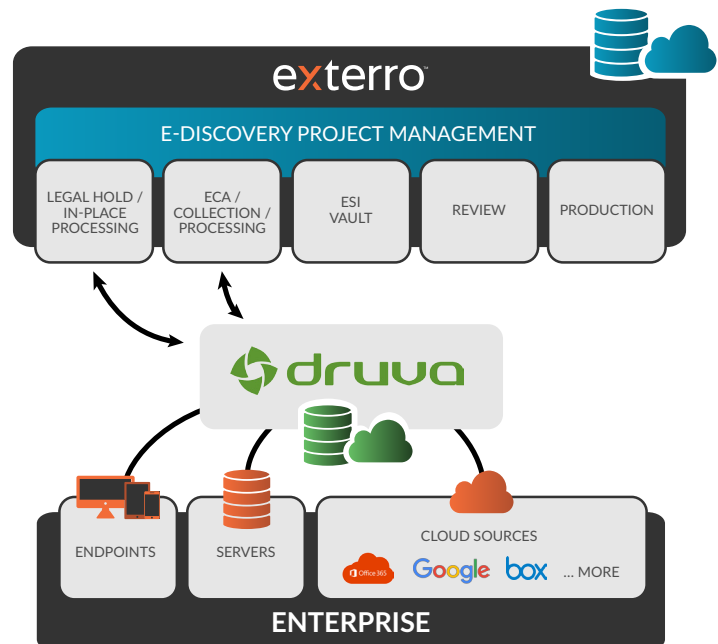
exterro

E-DISCOVERY PROJECT MANAGEMENT

LEGAL HOLD / IN-PLACE PROCESSING

ECA / COLLECTION / PROCESSING

ESI VAULT

REVIEW

PRODUCTION

druva

ENDPOINTS

SERVERS

CLOUD SOURCES

Office 365

Google

box

... MORE

ENTERPRISE